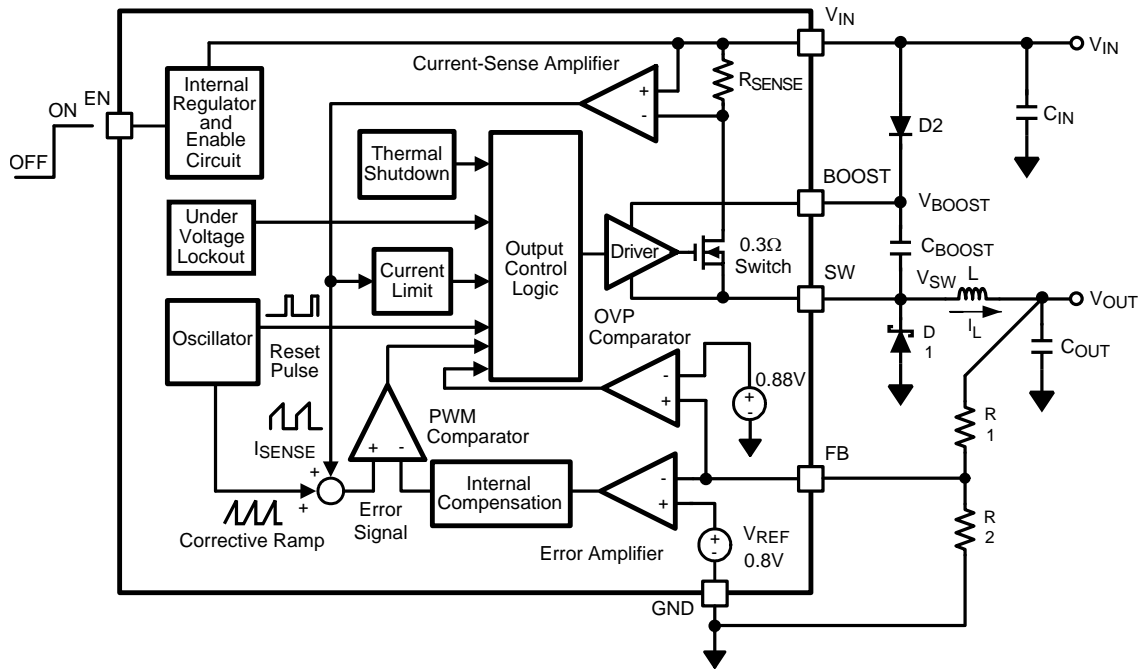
$V_{IN}$
$V_{IN}$
Current-Sense Amplifier
$R_{SENSE}$
EN
ON
OFF
Internal Regulator and Enable Circuit
+
-
D2
$C_{IN}$
Thermal Shutdown
BOOST
$V_{BOOST}$
Under Voltage Lockout
Output Control Logic
Driver
$0.3\Omega$ Switch
$C_{BOOST}$
Current Limit
SW
$V_{SW}$ L
$V_{OUT}$
$I_L$
D 1
$C_{OUT}$
Oscillator
Reset Pulse
OVP Comparator
-
+
0.88V
+
-
R 1
$I_{SENSE}$
PWM Comparator
+
-
FB
+
+
Internal Compensation
-
+
Corrective Ramp
Error Signal
Error Amplifier
+
-
$V_{REF}$ 0.8V
R 2
GND